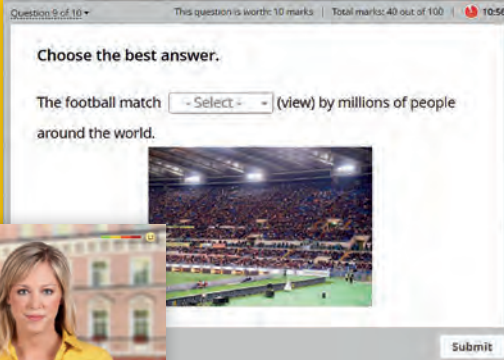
Question 9 of 10 ▾ This question is worth: 10 marks | Total marks: 40 out of 100 | 10:56

Choose the best answer.

The football match - Select - ▾ (view) by millions of people around the world.

Submit